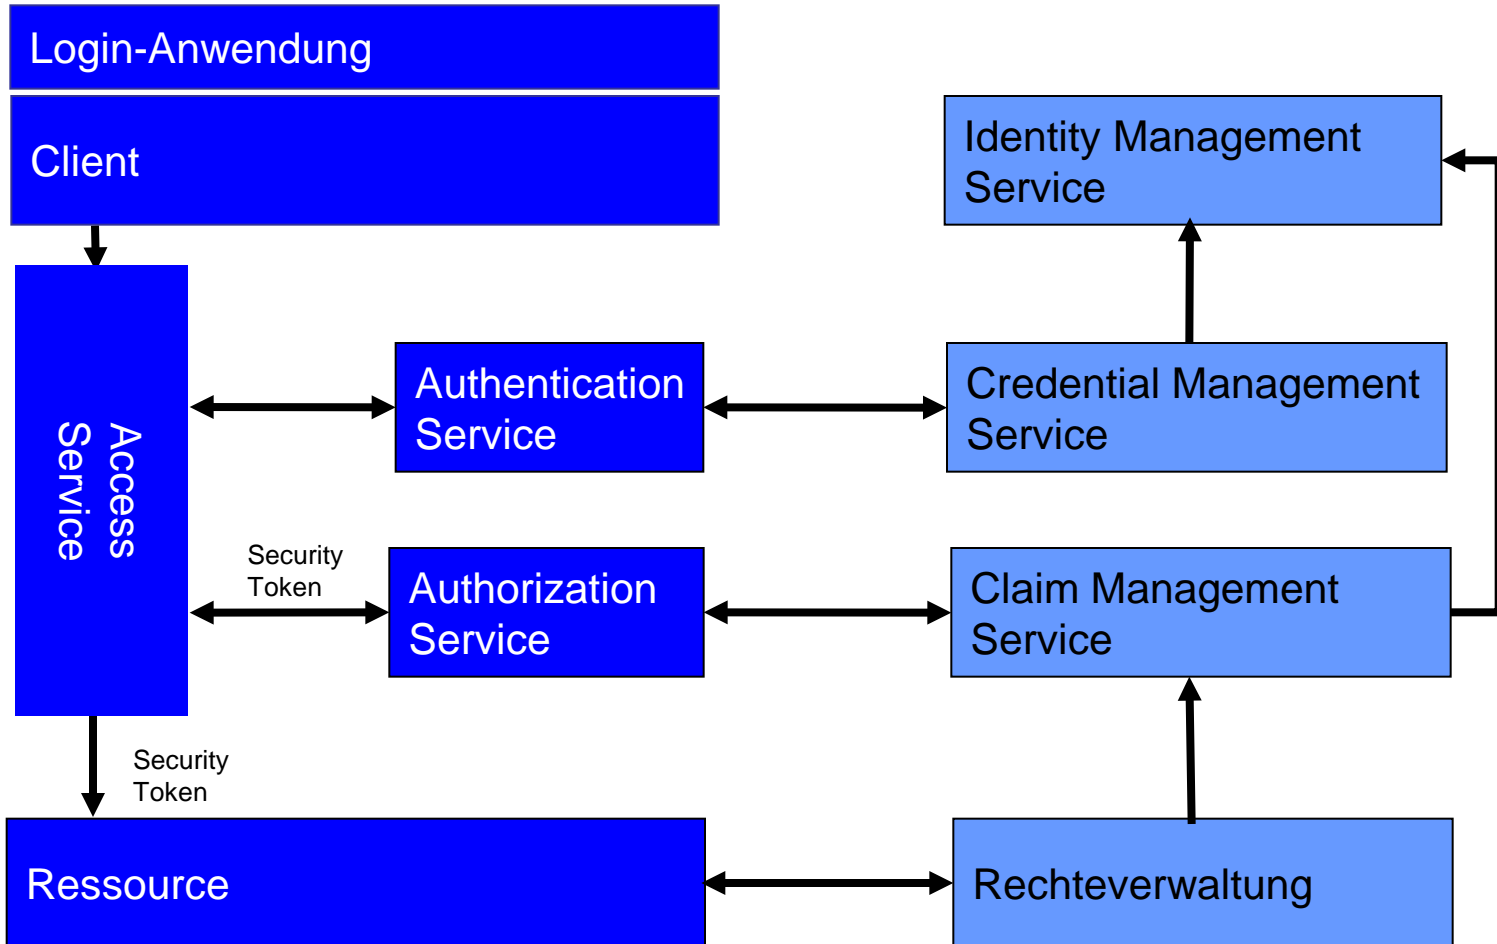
Login-Anwendung

Client

Identity Management Service

Access Service

Authentication Service

Credential Management Service

Security Token

Authorization Service

Claim Management Service

Security Token

Ressource

Rechteverwaltung